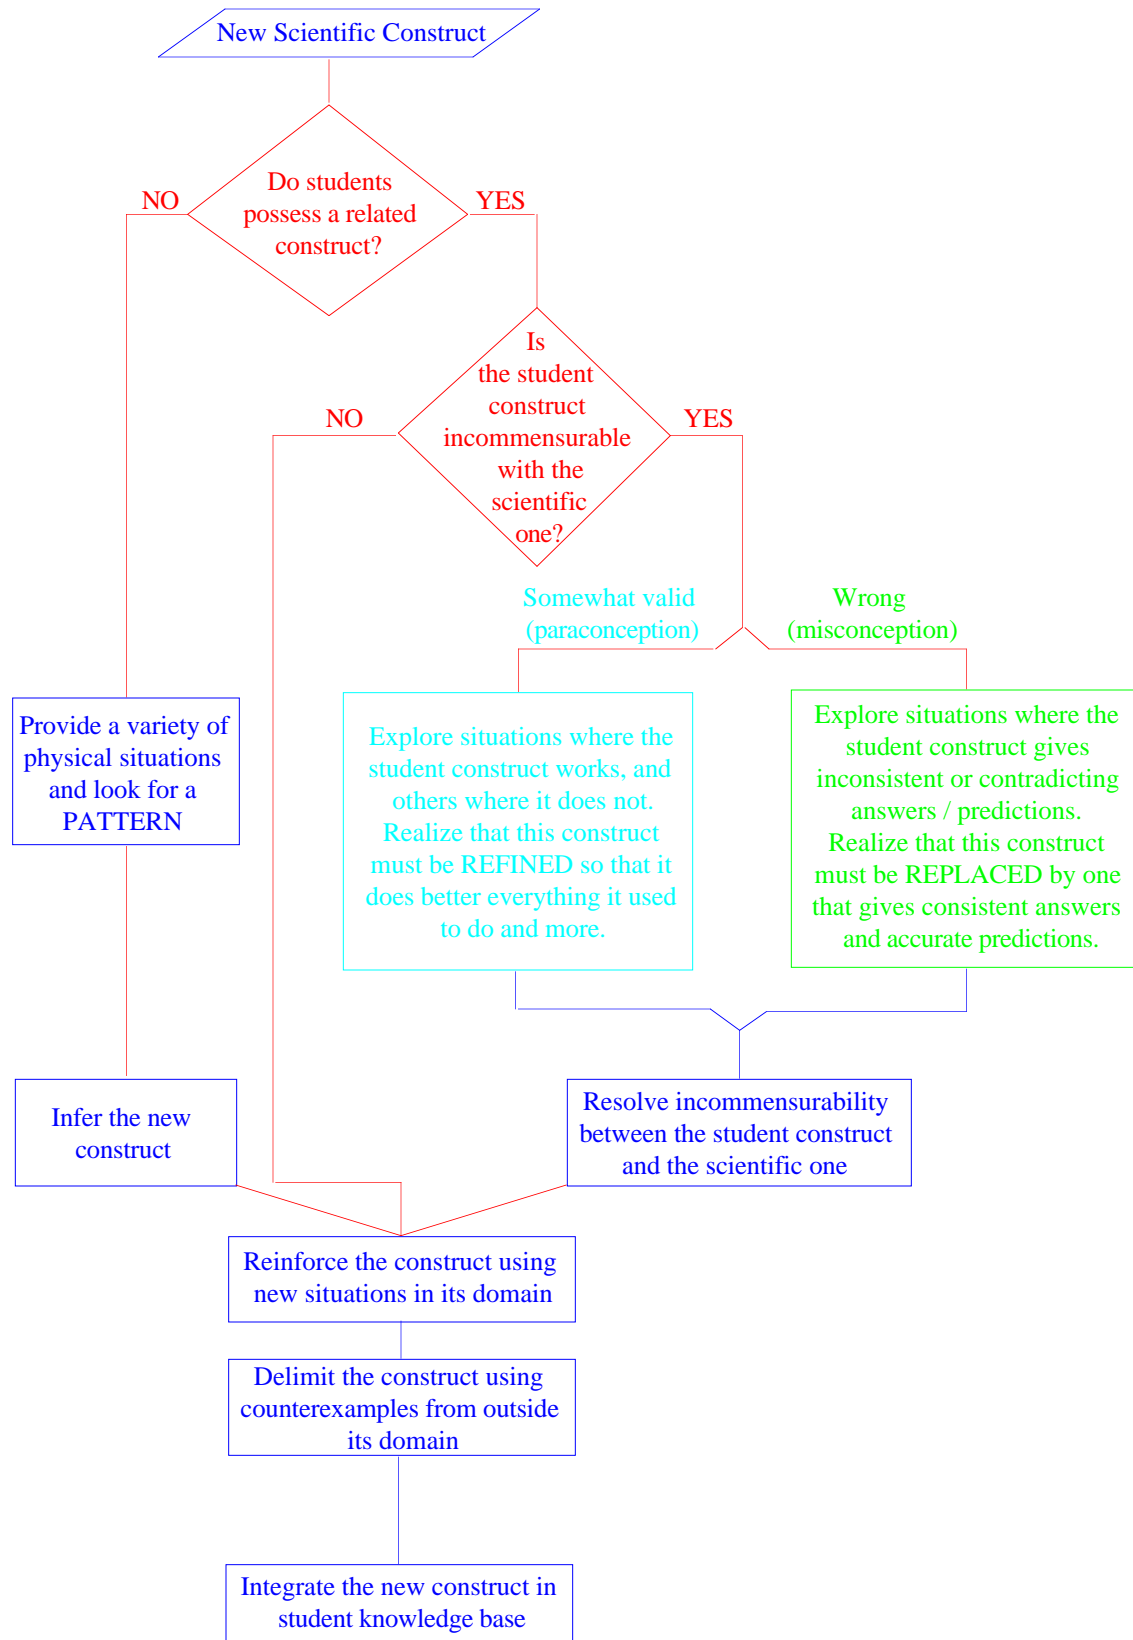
New Scientific Construct

Do students possess a related construct?

NO

YES

Is the student construct incommensurable with the scientific one?

NO

YES

Somewhat valid (paraconception)

Wrong (misconception)

Provide a variety of physical situations and look for a PATTERN

Explore situations where the student construct works, and others where it does not. Realize that this construct must be REFINED so that it does better everything it used to do and more.

Explore situations where the student construct gives inconsistent or contradicting answers / predictions. Realize that this construct must be REPLACED by one that gives consistent answers and accurate predictions.

Infer the new construct

Resolve incommensurability between the student construct and the scientific one

Reinforce the construct using new situations in its domain

Delimit the construct using counterexamples from outside its domain

Integrate the new construct in student knowledge base